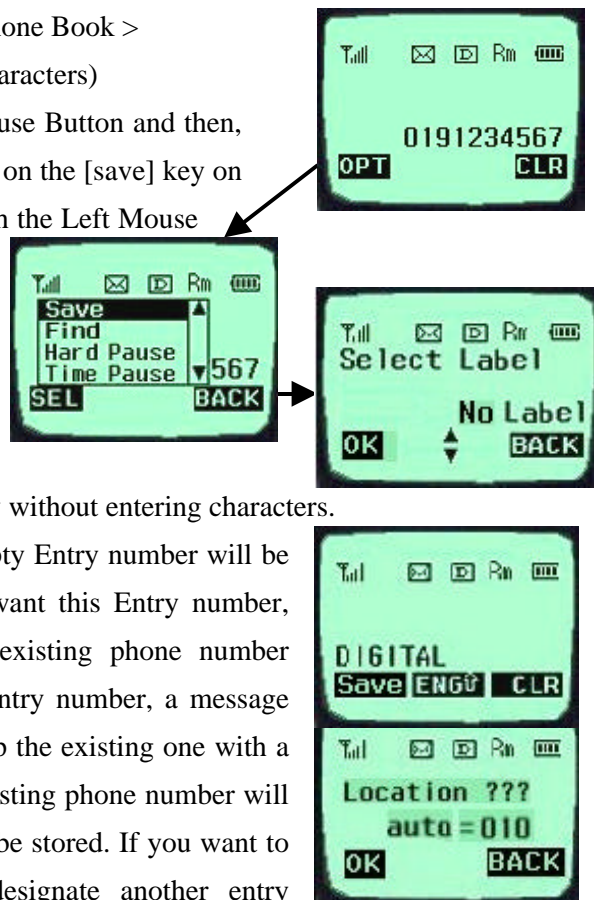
one Book >
aracters)
use Button and then,
on the [save] key on
n the Left Mouse

0191234567
OPT CLR

Save
Find
Hard Pause
Time Pause
567
SEL BACK

Select Label
No Label
OK BACK

without entering characters.

pty Entry number will be
want this Entry number,
existing phone number
ntry number, a message
o the existing one with a
sting phone number will
be stored. If you want to
designate another entry

DIGITAL
Save ENG CLR

Location ???
auto = 010
OK BACK